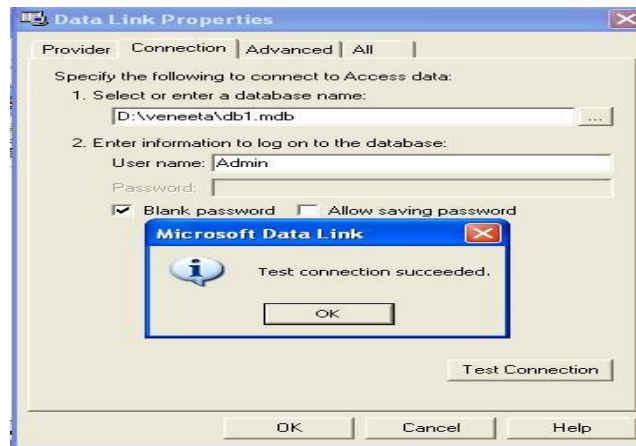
Data Link Properties

Provider | Connection | Advanced | All

Specify the following to connect to Access data:
1. Select or enter a database name:
D:\veneeta\db1.mdb ...

2. Enter information to log on to the database:
User name: Admin
Password:
Blank password Allow saving password

Microsoft Data Link
Test connection succeeded.
OK

Test Connection

OK Cancel Help